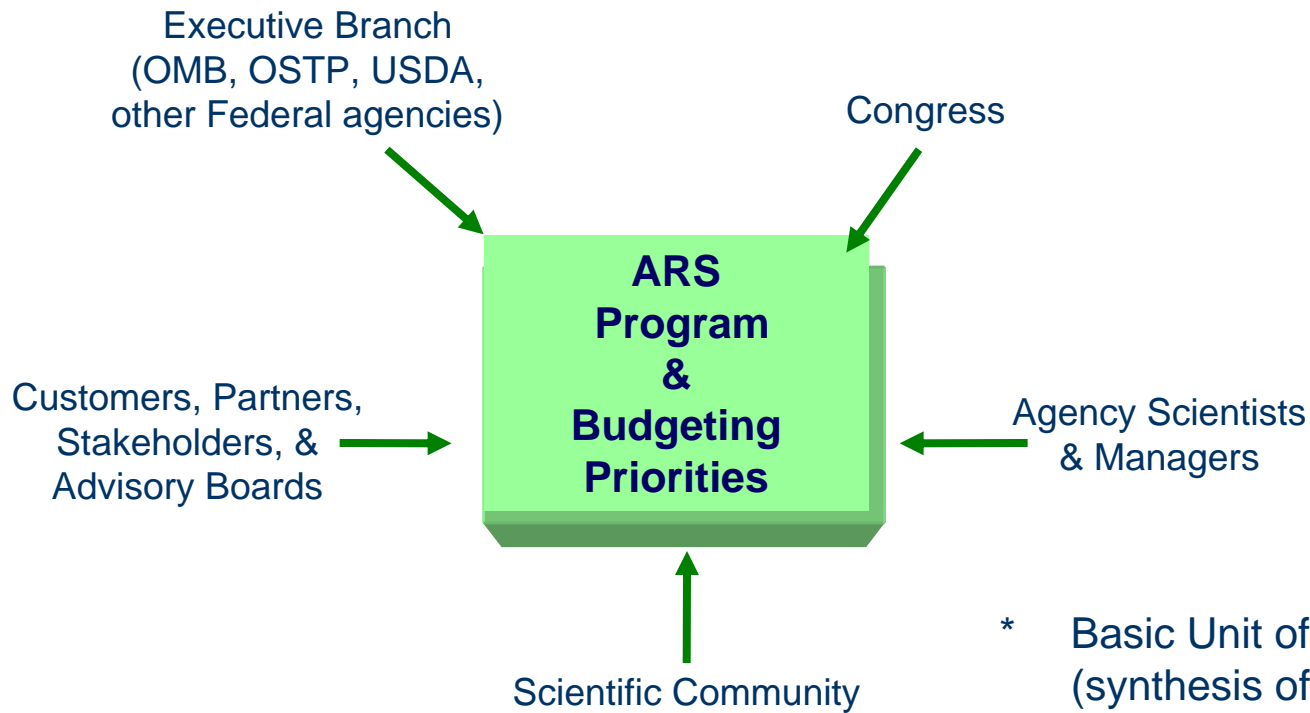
Executive Branch
(OMB, OSTP, USDA, other Federal agencies)

Congress

ARS
Program
&
Budgeting
Priorities

Customers, Partners, Stakeholders, & Advisory Boards

Agency Scientists & Managers

Scientific Community

* Basic Unit of
(synthesis of